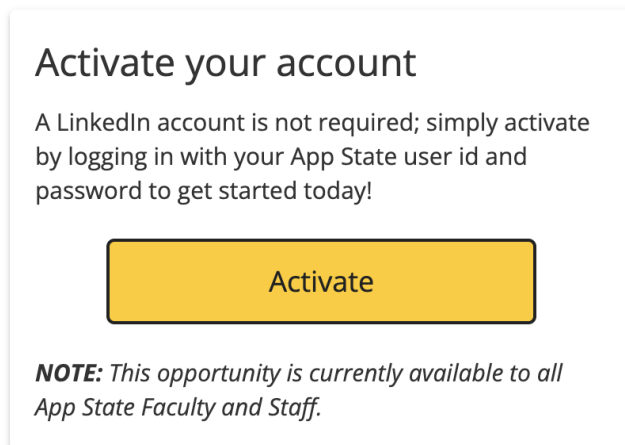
Activate your account

A LinkedIn account is not required; simply activate by logging in with your App State user id and password to get started today!

Activate

NOTE: This opportunity is currently available to all App State Faculty and Staff.